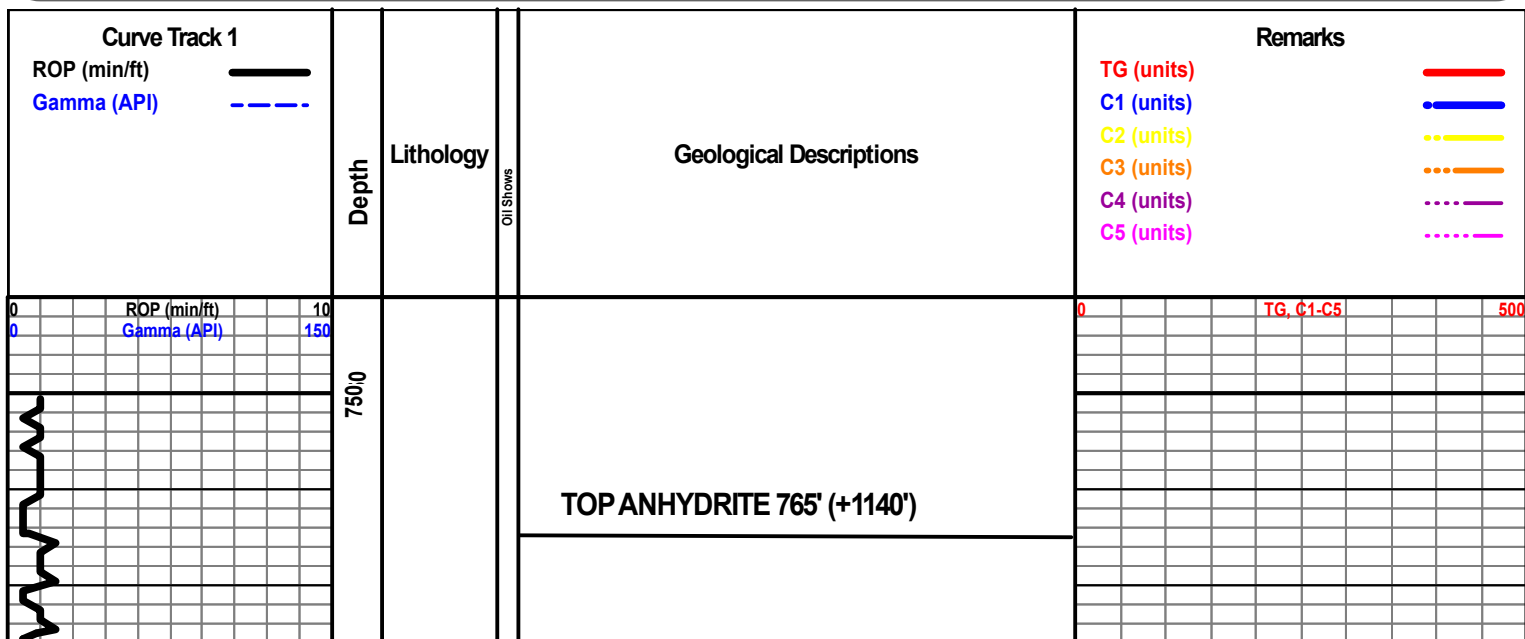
Curve Track 1
ROP (min/ft)
Gamma (API)

Depth

Lithology

Oil Shows

Geological Descriptions

Remarks
TG (units)
C1 (units)
C2 (units)
C3 (units)
C4 (units)
C5 (units)

0 ROP (min/ft) 10
0 Gamma (API) 150

7500

TOP ANHYDRITE 765' (+1140')

0 TG, C1-C5 500